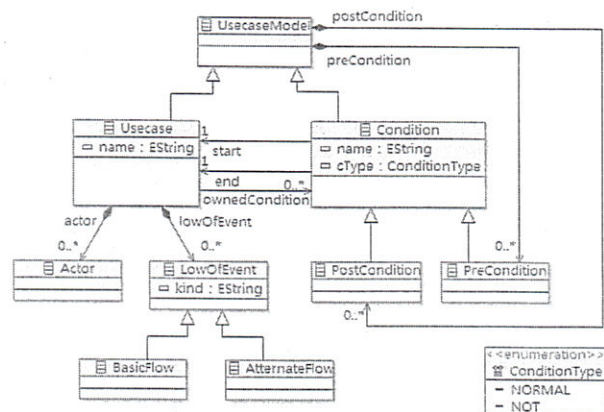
UsecaseModel
postCondition
preCondition
Usecase
name : EString
1
start
1
end
0..*
ownedCondition
Condition
name : EString
cType : ConditionType
actor
0..*
lowOfEvent
0..*
0..*
Actor
LowOfEvent
kind : EString
PostCondition
PreCondition
0..*
BasicFlow
AlternateFlow
<<enumeration>>
ConditionType
NORMAL
NOT